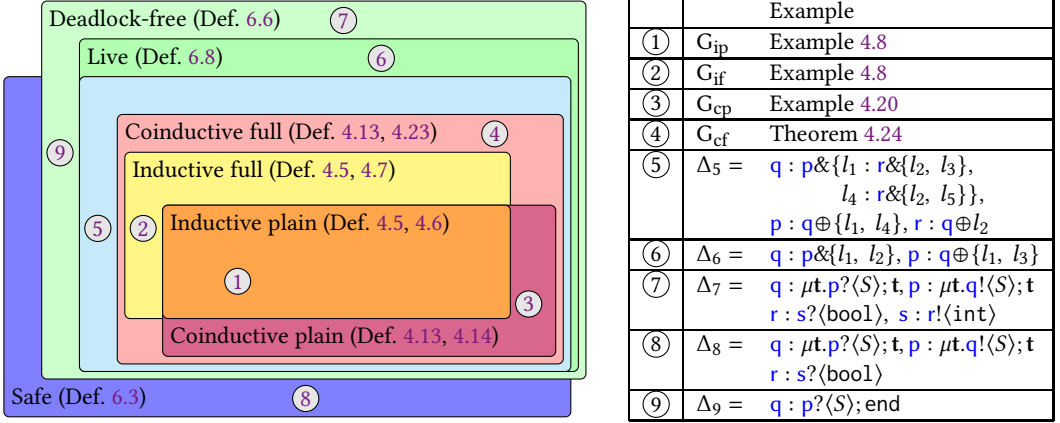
Deadlock-free (Def. 6.6) ⑦

Live (Def. 6.8) ⑥

⑨

⑤

Coinductive full (Def. 4.13, 4.23) ④

Inductive full (Def. 4.5, 4.7)

②

Inductive plain (Def. 4.5, 4.6)

①

③

Coinductive plain (Def. 4.13, 4.14)

Safe (Def. 6.3) ⑧

| | | Example |
|---|---|---|
| ① | $G_{ip}$ | Example 4.8 |
| ② | $G_{if}$ | Example 4.8 |
| ③ | $G_{cp}$ | Example 4.20 |
| ④ | $G_{cf}$ | Theorem 4.24 |
| ⑤ | $\Delta_5 =$ | $q : p\&\{l_1 : r\&\{l_2,\ l_3\},\ l_4 : r\&\{l_2,\ l_5\}\},\ p : q\oplus\{l_1,\ l_4\},\ r : q\oplus l_2$ |
| ⑥ | $\Delta_6 =$ | $q : p\&\{l_1,\ l_2\},\ p : q\oplus\{l_1,\ l_3\}$ |
| ⑦ | $\Delta_7 =$ | $q : \mu\mathbf{t}.p?\langle S\rangle;\mathbf{t},\ p : \mu\mathbf{t}.q!\langle S\rangle;\mathbf{t}$ $r : s?\langle \mathsf{bool}\rangle,\ s : r!\langle \mathsf{int}\rangle$ |
| ⑧ | $\Delta_8 =$ | $q : \mu\mathbf{t}.p?\langle S\rangle;\mathbf{t},\ p : \mu\mathbf{t}.q!\langle S\rangle;\mathbf{t}$ $r : s?\langle \mathsf{bool}\rangle$ |
| ⑨ | $\Delta_9 =$ | $q : p?\langle S\rangle;\mathsf{end}$ |